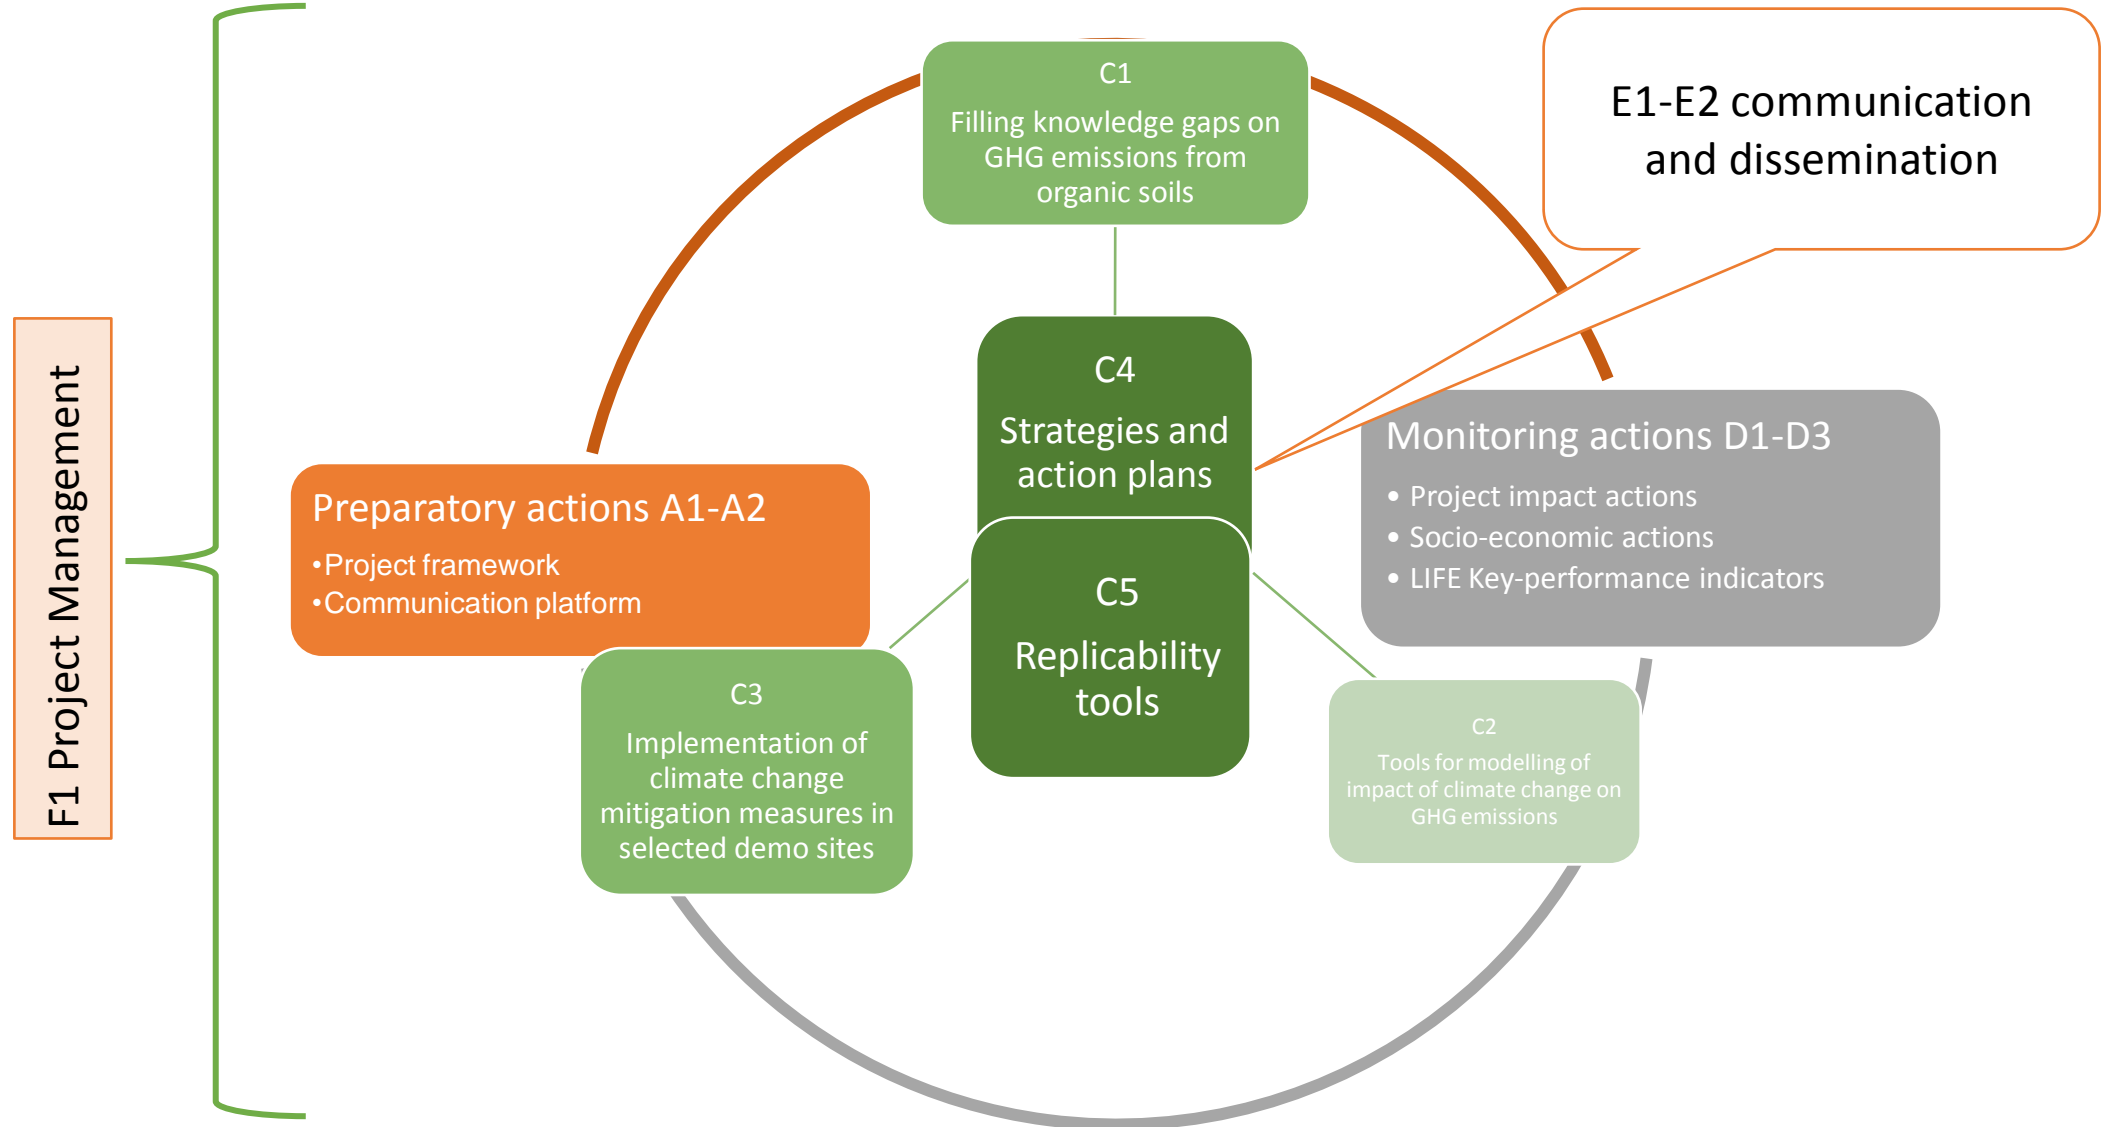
F1 Project Management

C1
Filling knowledge gaps on GHG emissions from organic soils

E1-E2 communication and dissemination

C4
Strategies and action plans

Preparatory actions A1-A2
•Project framework
•Communication platform

Monitoring actions D1-D3
• Project impact actions
• Socio-economic actions
• LIFE Key-performance indicators

C5
Replicability tools

C3
Implementation of climate change mitigation measures in selected demo sites

C2
Tools for modelling of impact of climate change on GHG emissions